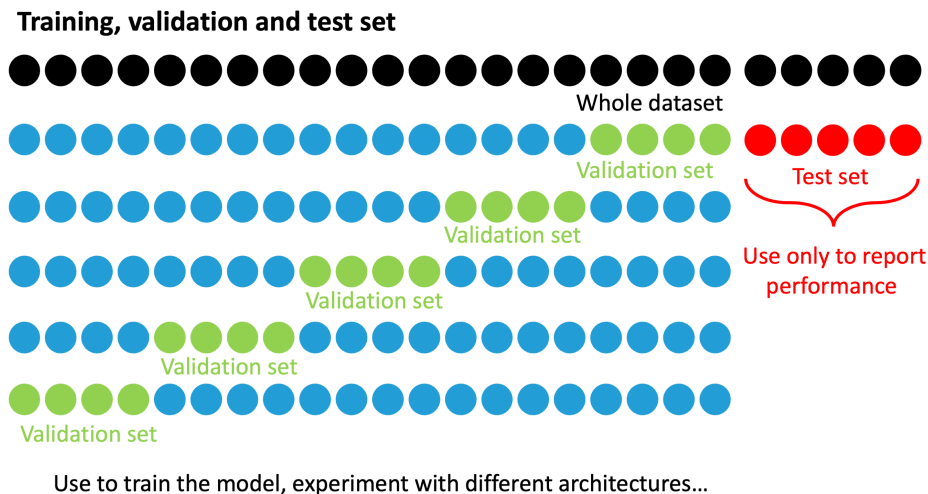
Training, validation and test set

Whole dataset

Validation set

Test set

Validation set

Use only to report performance

Validation set

Validation set

Validation set

Use to train the model, experiment with different architectures…